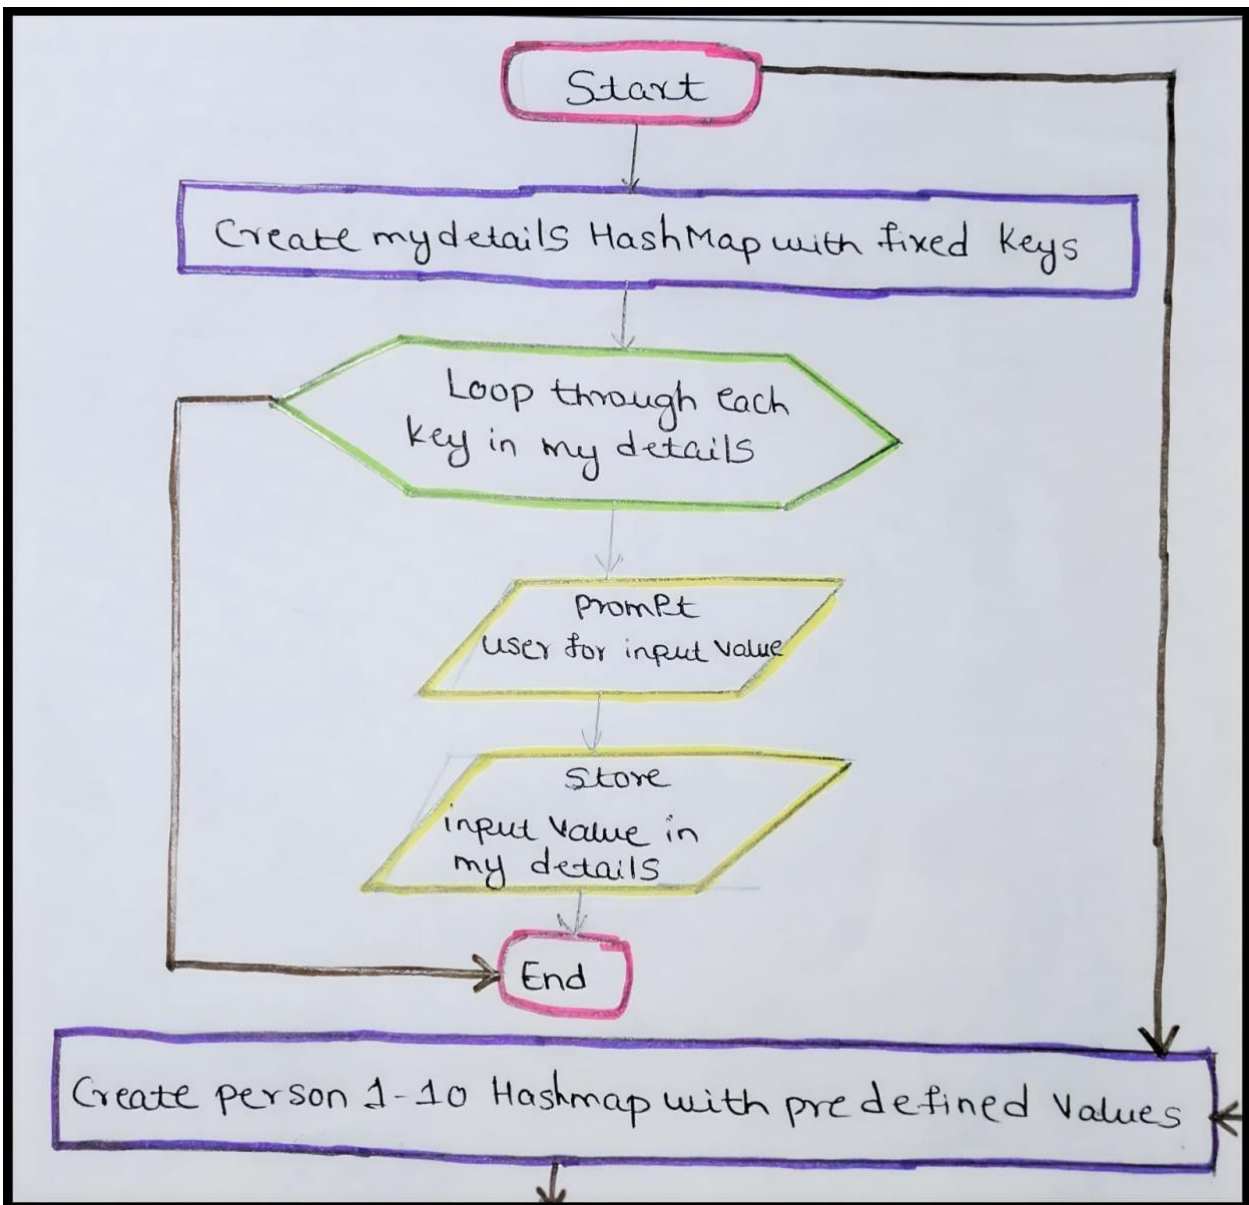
Start

Create mydetails HashMap with fixed keys

Loop through each key in my details

prompt user for input value

Store input value in my details

End

Create person 1-10 Hashmap with predefined values